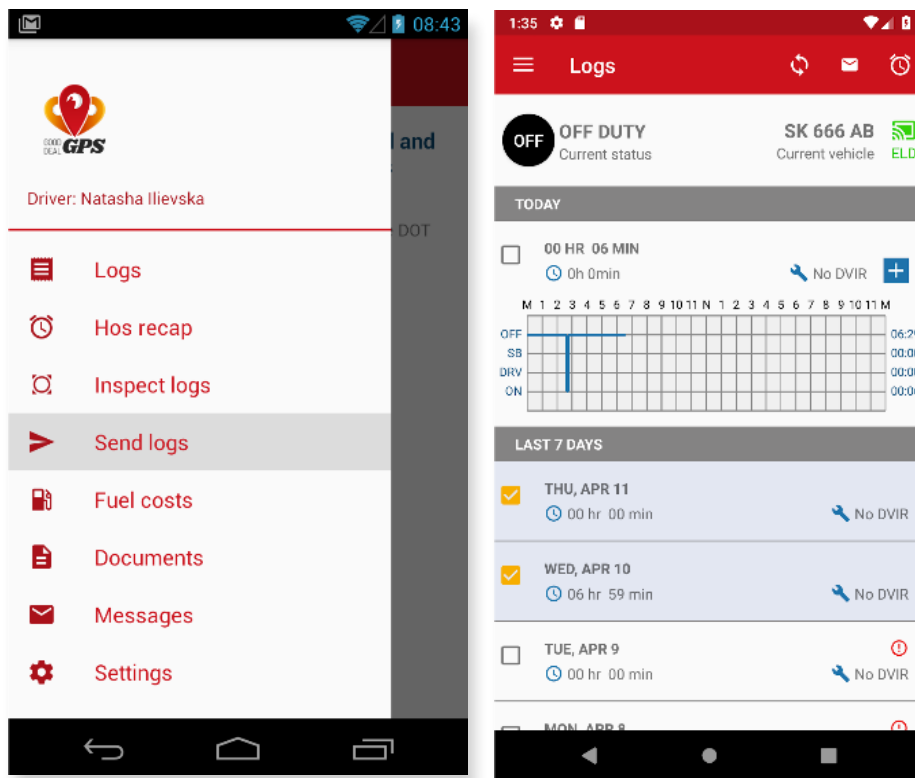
08:43

GOOD DEAL GPS

Driver: Natasha Ilievska

l and

DOT

Logs

Hos recap

Inspect logs

Send logs

Fuel costs

Documents

Messages

Settings

1:35

Logs

OFF

OFF DUTY
Current status

SK 666 AB
Current vehicle

ELD

TODAY

00 HR 06 MIN
0h 0min

No DVIR

M 1 2 3 4 5 6 7 8 9 10 11 N 1 2 3 4 5 6 7 8 9 10 11 M

OFF
SB
DRV
ON

06:2
00:0
00:0
00:0

LAST 7 DAYS

THU, APR 11
00 hr 00 min
No DVIR

WED, APR 10
06 hr 59 min
No DVIR

TUE, APR 9
00 hr 00 min
No DVIR

MON, APR 8